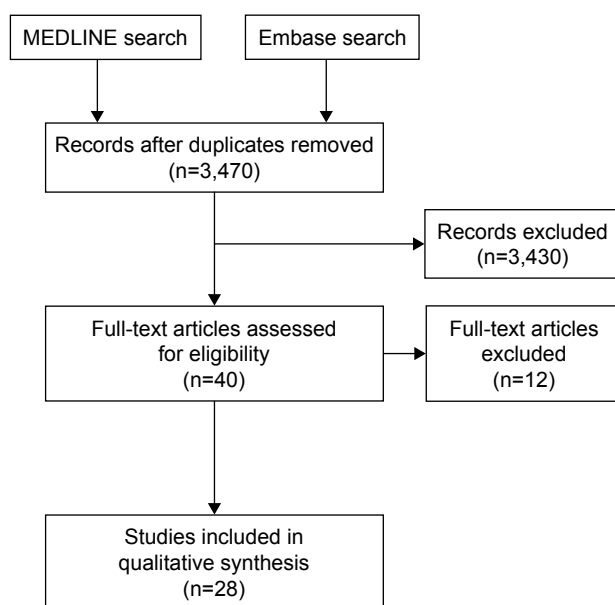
MEDLINE search

Embase search

Records after duplicates removed (n=3,470)

Records excluded (n=3,430)

Full-text articles assessed for eligibility (n=40)

Full-text articles excluded (n=12)

Studies included in qualitative synthesis (n=28)